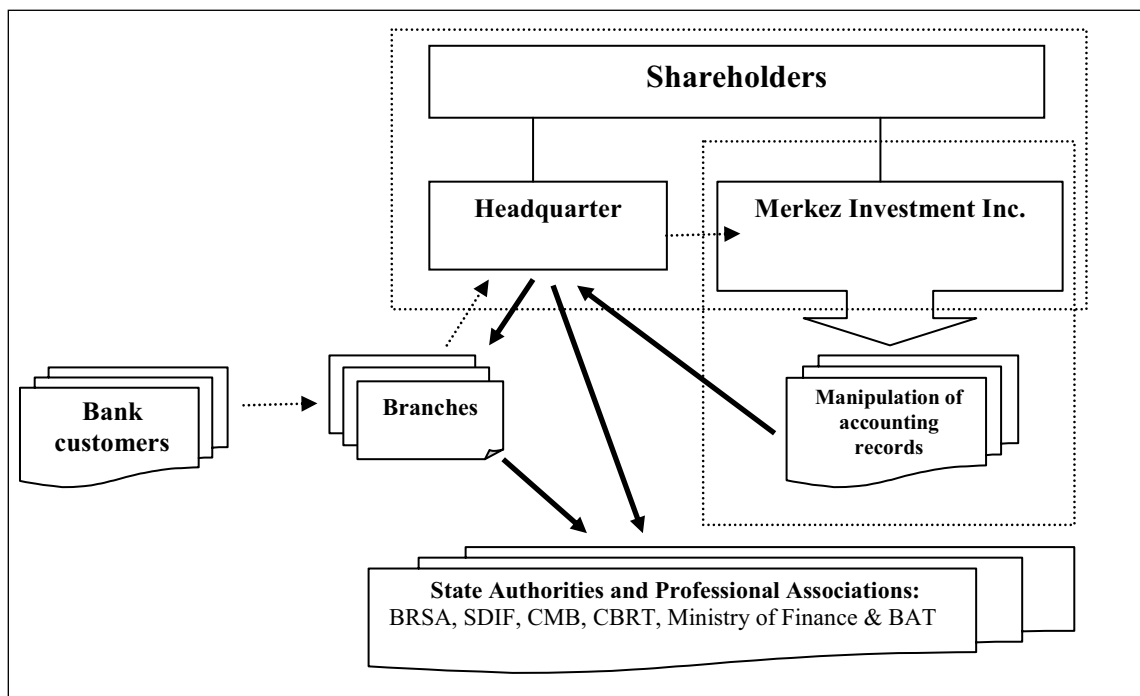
Shareholders

Headquarter

Merkez Investment Inc.

Bank customers

Branches

Manipulation of accounting records

State Authorities and Professional Associations:
BRSA, SDIF, CMB, CBRT, Ministry of Finance & BAT